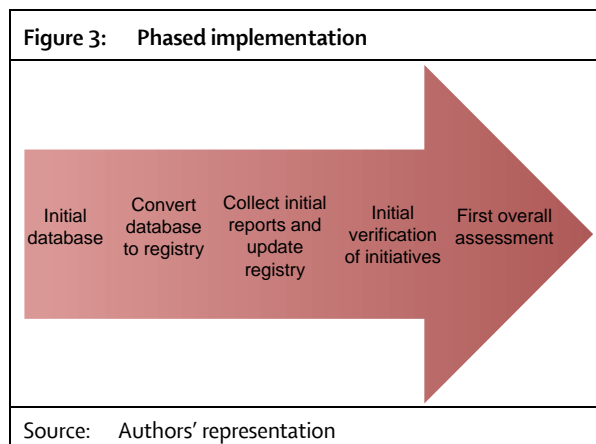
Figure 3: Phased implementation

Initial database

Convert database to registry

Collect initial reports and update registry

Initial verification of initiatives

First overall assessment

Source: Authors' representation